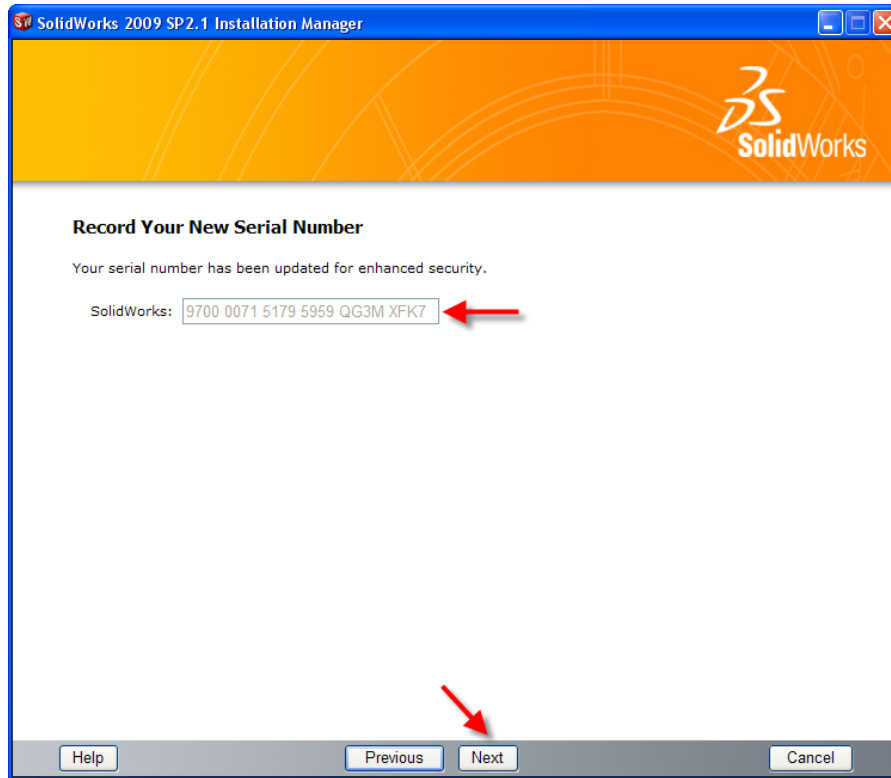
SolidWorks 2009 SP2.1 Installation Manager

3DS SolidWorks

Record Your New Serial Number

Your serial number has been updated for enhanced security.

SolidWorks: 9700 0071 5179 5959 QG3M XFK7

Help

Previous

Next

Cancel